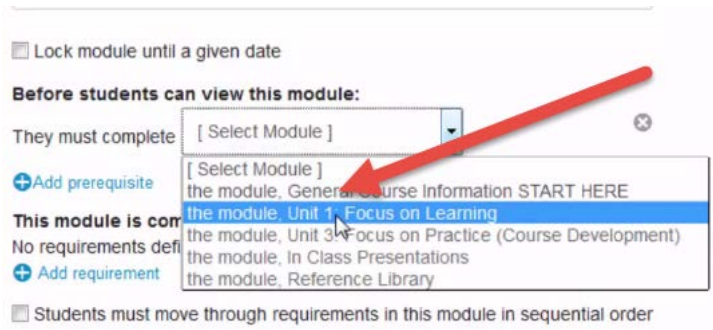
Lock module until a given date

Before students can view this module:

They must complete [ Select Module ]

Add prerequisite

This module is com

No requirements defi

Add requirement

[ Select Module ]
the module, General Course Information START HERE
the module, Unit 1: Focus on Learning
the module, Unit 3: Focus on Practice (Course Development)
the module, In Class Presentations
the module, Reference Library

Students must move through requirements in this module in sequential order